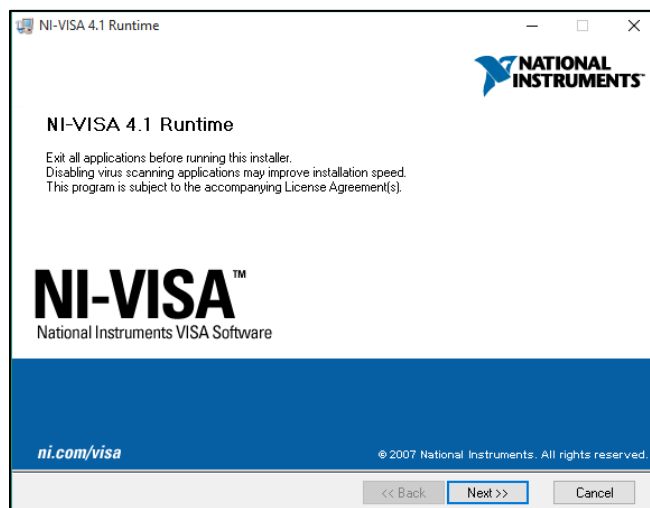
NI-VISA 4.1 Runtime

NATIONAL INSTRUMENTS

NI-VISA 4.1 Runtime

Exit all applications before running this installer.
Disabling virus scanning applications may improve installation speed.
This program is subject to the accompanying License Agreement(s).

NI-VISA™
National Instruments VISA Software

ni.com/visa

© 2007 National Instruments. All rights reserved.

<< Back
Next >>
Cancel